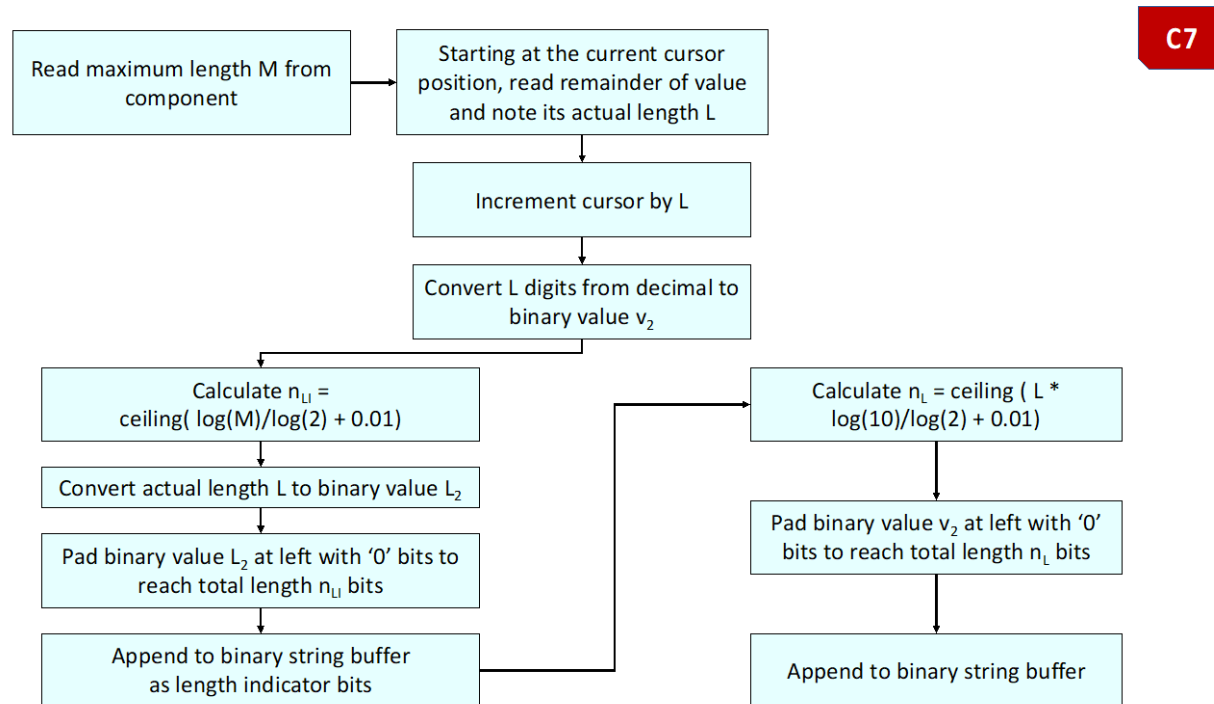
C7

Read maximum length M from component

Starting at the current cursor position, read remainder of value and note its actual length L

Increment cursor by L

Convert L digits from decimal to binary value $v_2$

Calculate $n_{LI}$ = ceiling( log(M)/log(2) + 0.01)

Convert actual length L to binary value $L_2$

Pad binary value $L_2$ at left with ‘0’ bits to reach total length $n_{LI}$ bits

Append to binary string buffer as length indicator bits

Calculate $n_L$ = ceiling ( L * log(10)/log(2) + 0.01)

Pad binary value $v_2$ at left with ‘0’ bits to reach total length $n_L$ bits

Append to binary string buffer